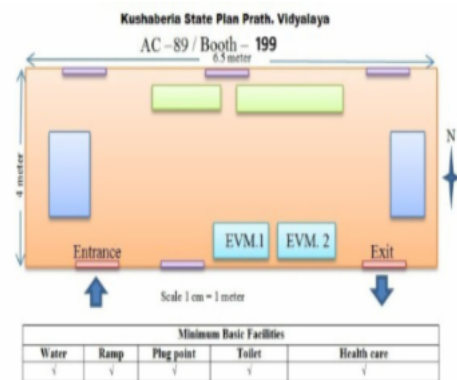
Kushaberia State Plan Prath. Vidyalaya

AC – 89 / Booth – 199

6.5 meter

4 meter

N

Entrance

EVM.1

EVM. 2

Exit

Scale 1 cm = 1 meter

| Minimum Basic Facilities | | | | |
|---|---|---|---|---|
| Water | Ramp | Plug point | Toilet | Health care |
| √ | √ | √ | √ | √ |